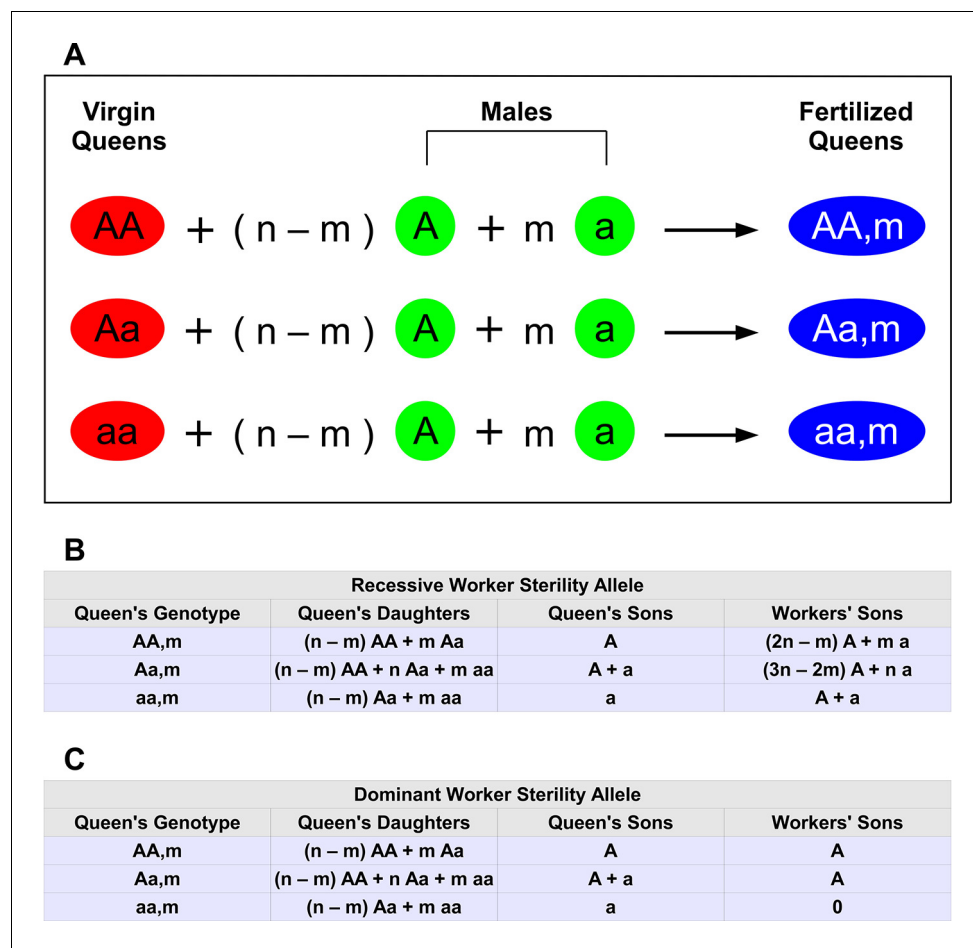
A

Virgin Queens

Males

Fertilized Queens

AA + ( n – m ) A + m a → AA,m

Aa + ( n – m ) A + m a → Aa,m

aa + ( n – m ) A + m a → aa,m

B

Recessive Worker Sterility Allele

| Queen's Genotype | Queen's Daughters | Queen's Sons | Workers' Sons |
|---|---|---|---|
| AA,m | (n – m) AA + m Aa | A | (2n – m) A + m a |
| Aa,m | (n – m) AA + n Aa + m aa | A + a | (3n – 2m) A + n a |
| aa,m | (n – m) Aa + m aa | a | A + a |

C

Dominant Worker Sterility Allele

| Queen's Genotype | Queen's Daughters | Queen's Sons | Workers' Sons |
|---|---|---|---|
| AA,m | (n – m) AA + m Aa | A | A |
| Aa,m | (n – m) AA + n Aa + m aa | A + a | A |
| aa,m | (n – m) Aa + m aa | a | 0 |